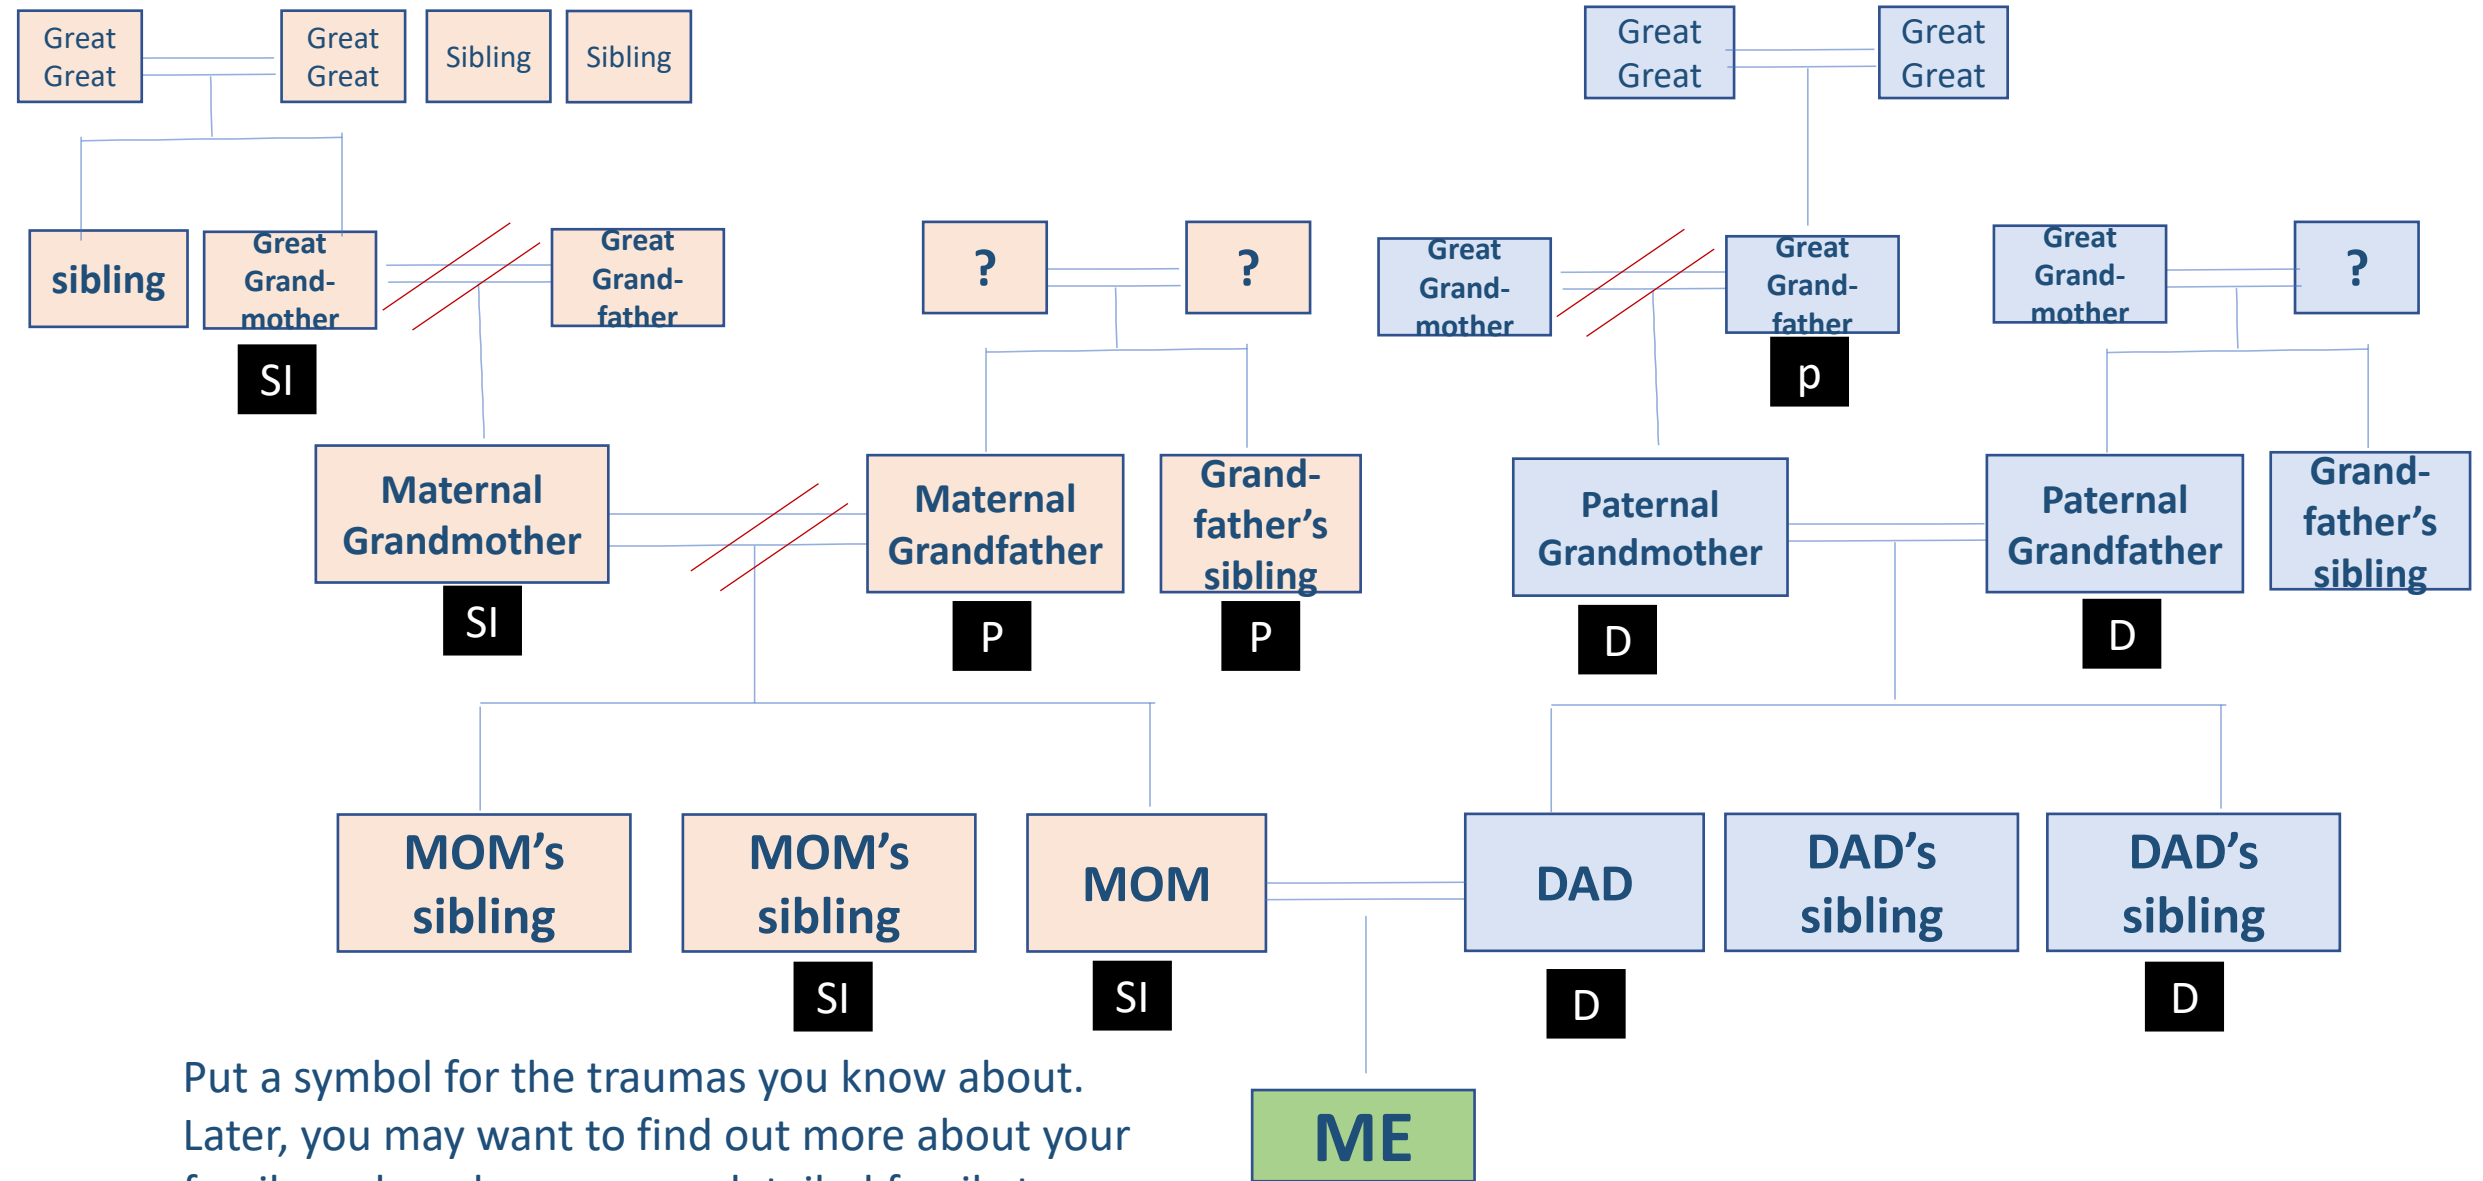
Great Great

Great Great

Sibling

Sibling

Great Great

Great Great

sibling

Great Grand-mother

SI

Great Grand-father

?

?

Great Grand-mother

Great Grand-father

p

Great Grand-mother

?

Maternal Grandmother

SI

Maternal Grandfather

P

Grand-father's sibling

P

Paternal Grandmother

D

Paternal Grandfather

D

Grand-father's sibling

MOM's sibling

MOM's sibling

SI

MOM

SI

DAD

D

DAD's sibling

DAD's sibling

D

Put a symbol for the traumas you know about. Later, you may want to find out more about your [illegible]

ME